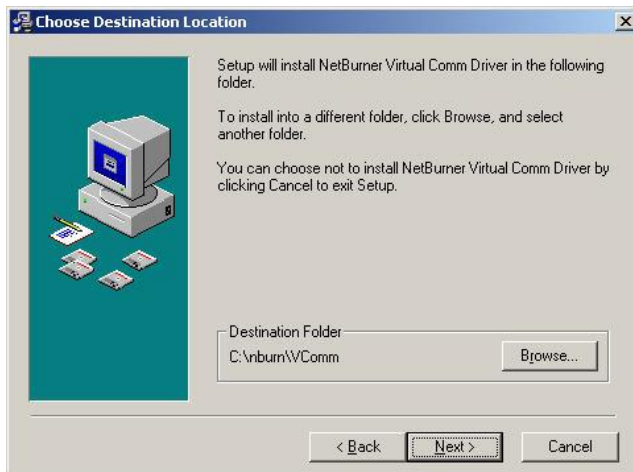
Choose Destination Location

Setup will install NetBurner Virtual Comm Driver in the following folder.

To install into a different folder, click Browse, and select another folder.

You can choose not to install NetBurner Virtual Comm Driver by clicking Cancel to exit Setup.

Destination Folder

C:\nburn\VComm

Browse...

< Back

Next >

Cancel